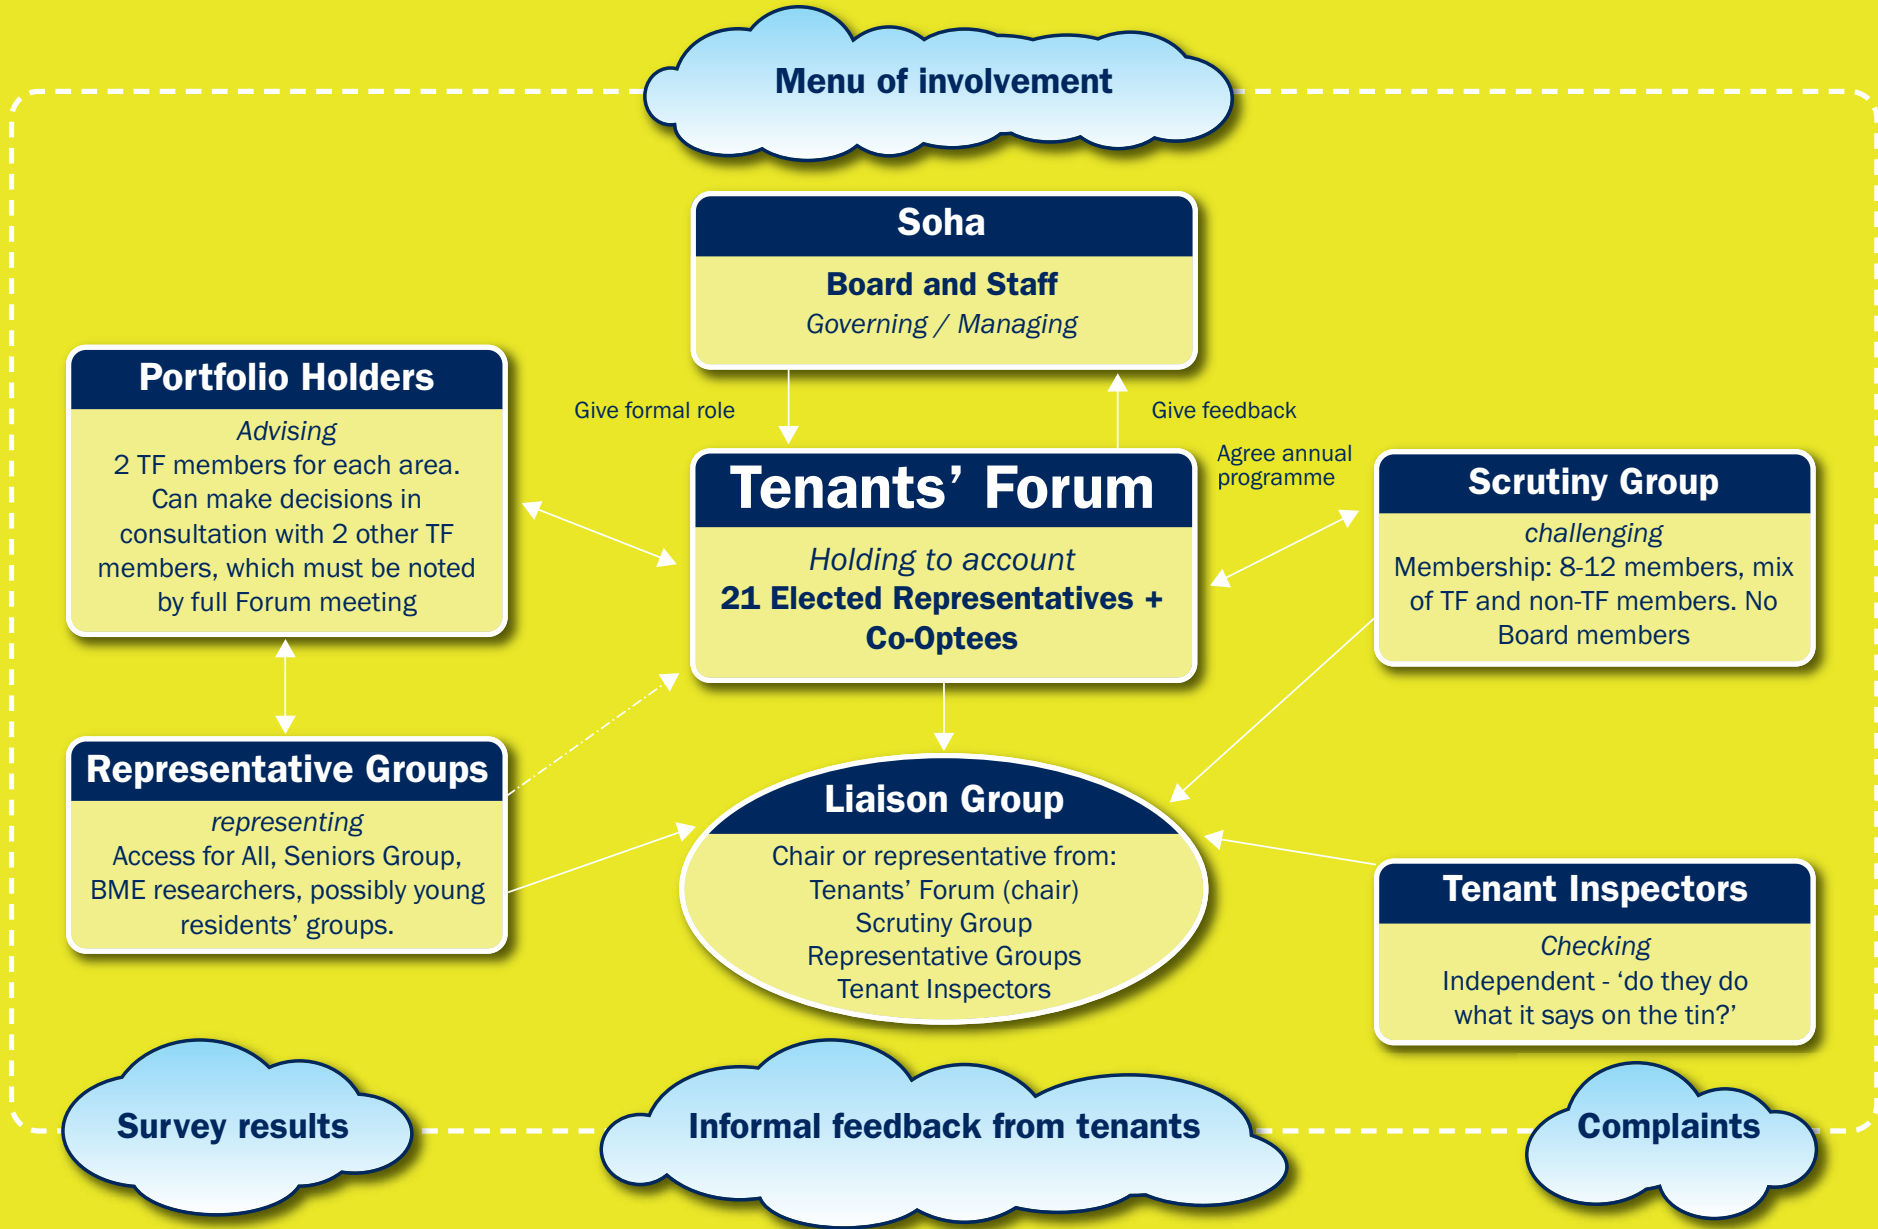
Menu of involvement

Soha

Board and Staff

Governing / Managing

Give formal role

Give feedback

Portfolio Holders

Advising

2 TF members for each area. Can make decisions in consultation with 2 other TF members, which must be noted by full Forum meeting

Tenants' Forum

Holding to account

21 Elected Representatives + Co-Optees

Agree annual programme

Scrutiny Group

challenging

Membership: 8-12 members, mix of TF and non-TF members. No Board members

Representative Groups

representing

Access for All, Seniors Group, BME researchers, possibly young residents' groups.

Liaison Group

Chair or representative from:
Tenants' Forum (chair)
Scrutiny Group
Representative Groups
Tenant Inspectors

Tenant Inspectors

Checking

Independent - 'do they do what it says on the tin?'

Survey results

Informal feedback from tenants

Complaints